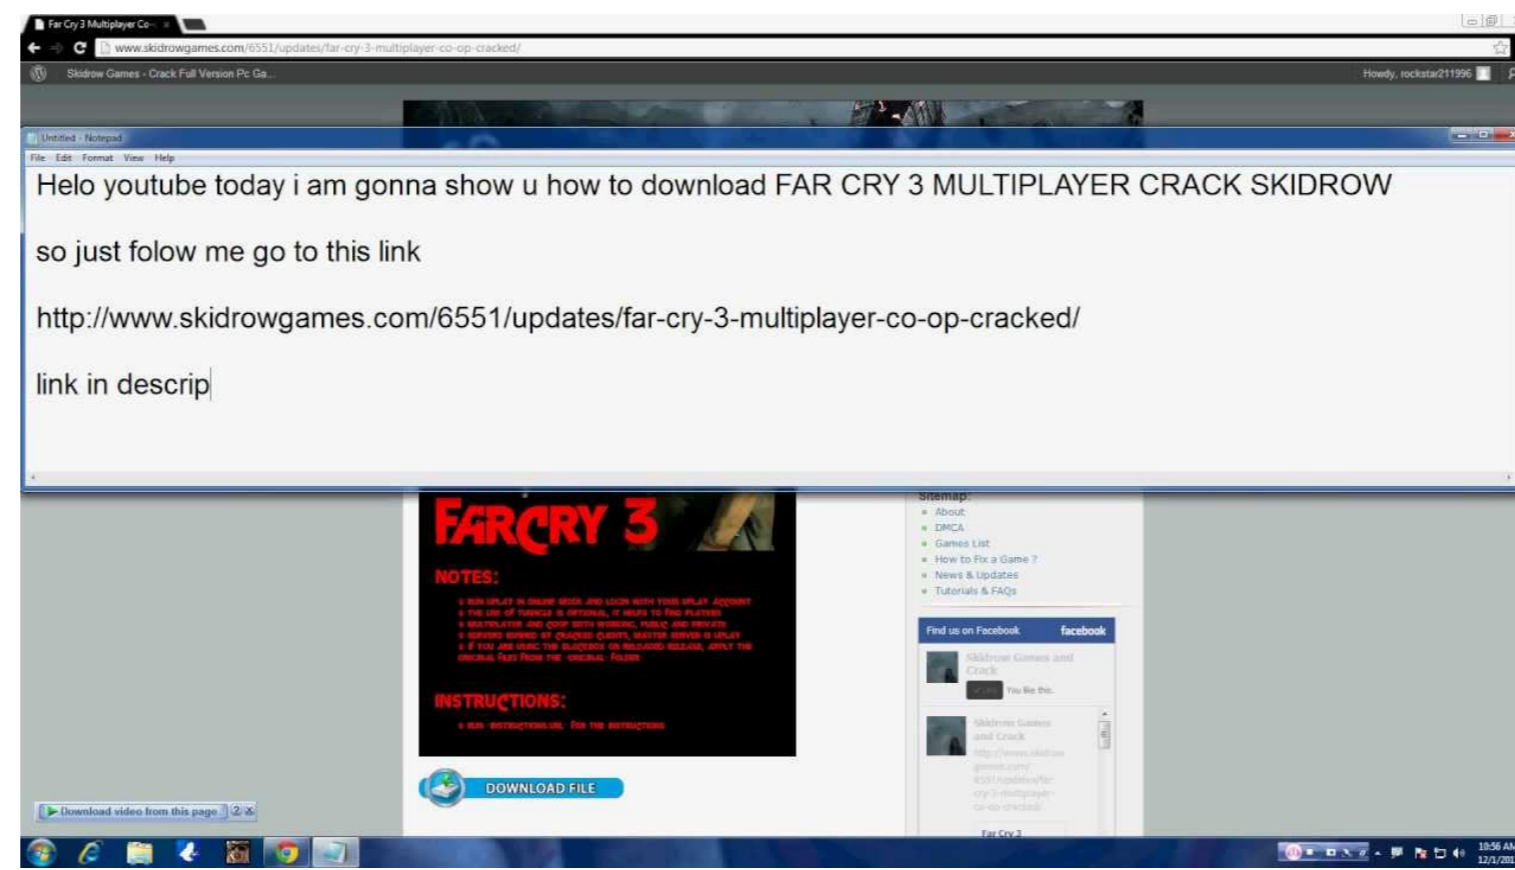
Far Cry 3 Multiplayer Co-

www.skidrowgames.com/6551/updates/far-cry-3-multiplayer-co-op-cracked/

Skidrow Games - Crack Full Version Pc Ga...

Howdy, rockstar211996

Untitled - Notepad

File Edit Format View Help

Helo youtube today i am gonna show u how to download FAR CRY 3 MULTIPLAYER CRACK SKIDROW

so just folow me go to this link

http://www.skidrowgames.com/6551/updates/far-cry-3-multiplayer-co-op-cracked/

link in descrip

FARCRY 3

NOTES:

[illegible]

INSTRUCTIONS:

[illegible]

DOWNLOAD FILE

Sitemap:
About
DMCA
Games List
How to Fix a Game ?
News & Updates
Tutorials & FAQs

Find us on Facebook facebook

Skidrow Games and Crack

Like You like this.

Skidrow Games and Crack

http://www.skidrowgames.com/6551/updates/far-cry-3-multiplayer-co-op-cracked/

Far Cry 3

Download video from this page

10:56 AM
12/1/201